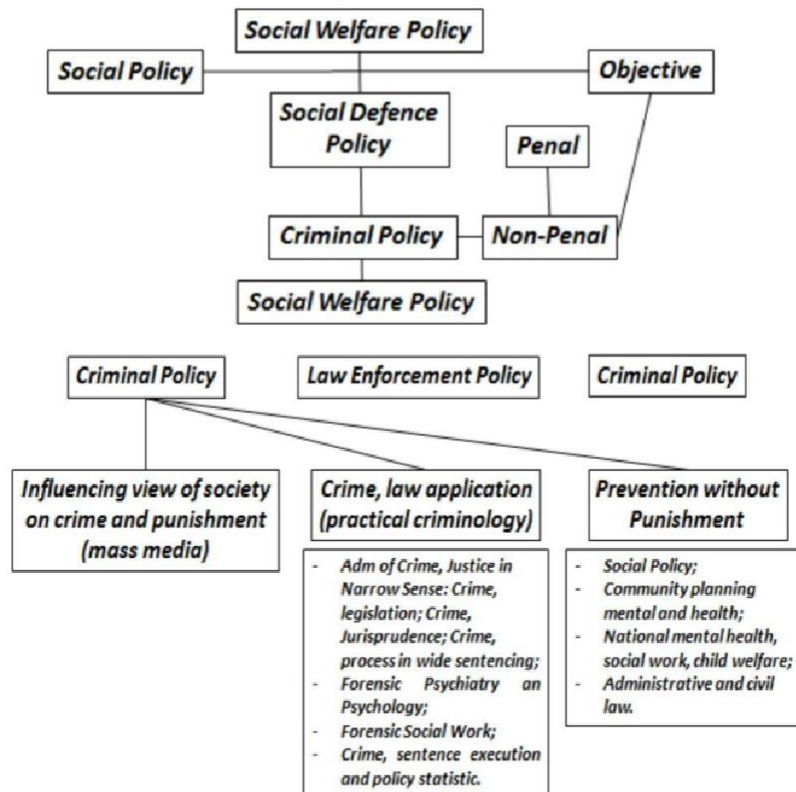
Social Welfare Policy

Social Policy

Objective

Social Defence Policy

Penal

Criminal Policy

Non-Penal

Social Welfare Policy

Criminal Policy

Law Enforcement Policy

Criminal Policy

Influencing view of society on crime and punishment (mass media)

Crime, law application (practical criminology)

Prevention without Punishment

- Adm of Crime, Justice in Narrow Sense: Crime, legislation; Crime, Jurisprudence; Crime, process in wide sentencing;
- Forensic Psychiatry an Psychology;
- Forensic Social Work;
- Crime, sentence execution and policy statistic.

- Social Policy;
- Community planning mental and health;
- National mental health, social work, child welfare;
- Administrative and civil law.